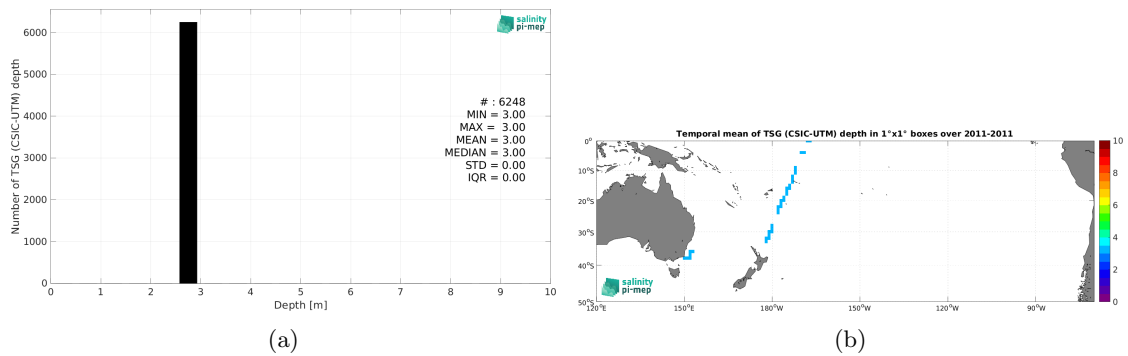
salinity pi-mep

Number of TSG (CSIC-UTM) depth

6000
5000
4000
3000
2000
1000
0

0 1 2 3 4 5 6 7 8 9 10

Depth [m]

# : 6248
MIN = 3.00
MAX = 3.00
MEAN = 3.00
MEDIAN = 3.00
STD = 0.00
IQR = 0.00

(a)

Temporal mean of TSG (CSIC-UTM) depth in 1°x1° boxes over 2011-2011

0°
10°S
20°S
30°S
40°S
50°S

120°E 150°E 180°W 150°W 120°W 90°W

10
8
6
4
2
0

salinity pi-mep

(b)